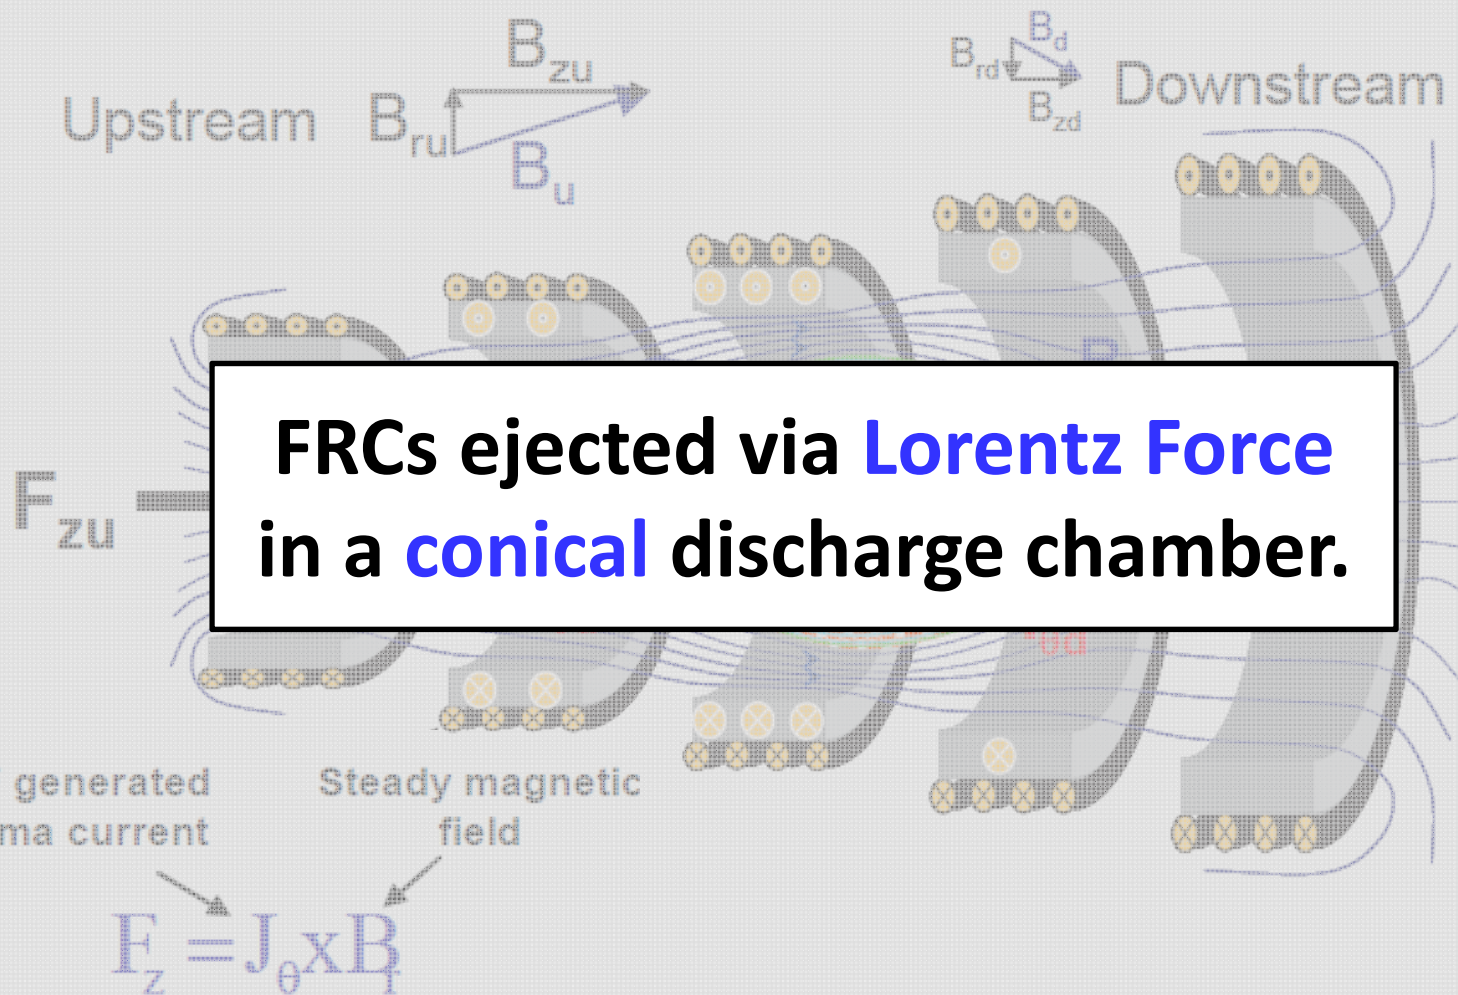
Upstream $B_{zu}$ $B_{ru}$ $B_u$

$B_{rd}$ $B_d$ $B_{zd}$ Downstream

$F_{zu}$

FRCs ejected via Lorentz Force in a conical discharge chamber.

generated
ma current

Steady magnetic field

$F_z = J_\theta x B_r$